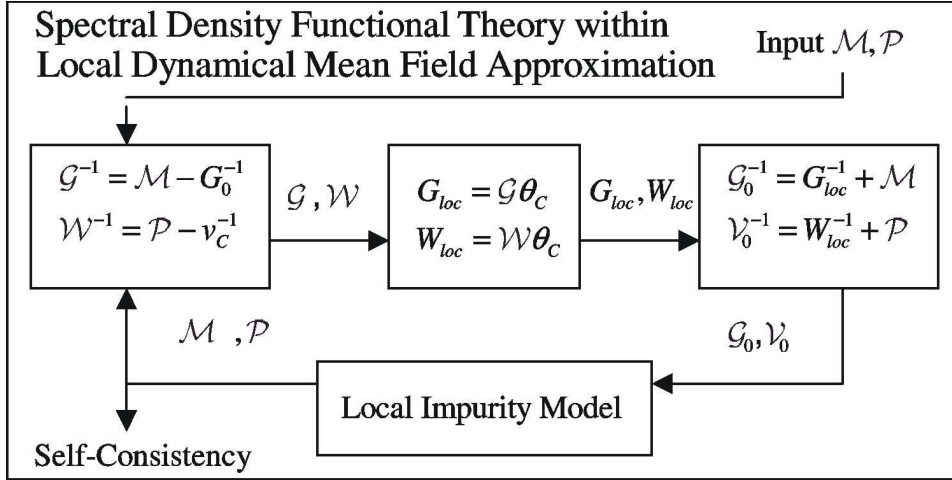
Spectral Density Functional Theory within Local Dynamical Mean Field Approximation

Input $\mathcal{M}, \mathcal{P}$

$\mathcal{G}^{-1} = \mathcal{M} - G_0^{-1}$
$\mathcal{W}^{-1} = \mathcal{P} - v_C^{-1}$

$\mathcal{G}, \mathcal{W}$

$G_{loc} = \mathcal{G}\theta_C$
$W_{loc} = \mathcal{W}\theta_C$

$G_{loc}, W_{loc}$

$\mathcal{G}_0^{-1} = G_{loc}^{-1} + \mathcal{M}$
$\mathcal{V}_0^{-1} = W_{loc}^{-1} + \mathcal{P}$

$\mathcal{M}\ \ , \mathcal{P}$

$\mathcal{G}_0, \mathcal{V}_0$

Local Impurity Model

Self-Consistency